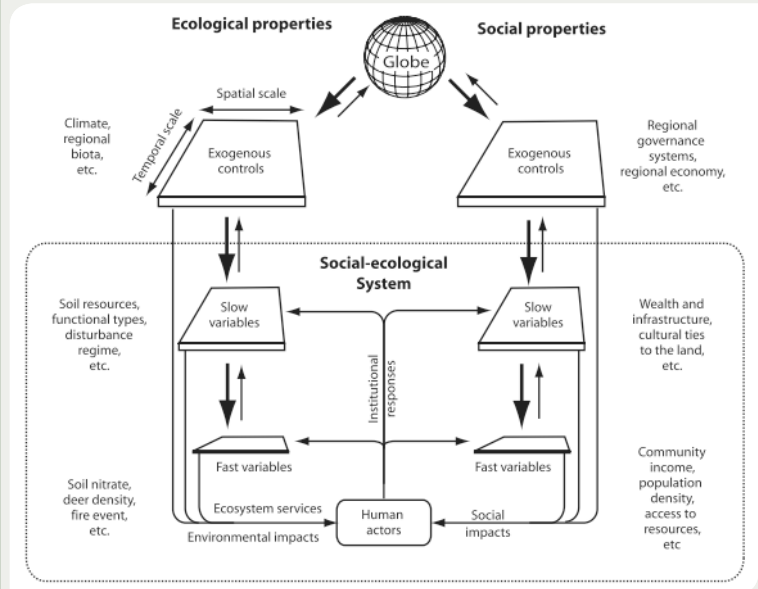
Ecological properties

Globe

Social properties

Spatial scale

Temporal scale

Climate, regional biota, etc.

Exogenous controls

Exogenous controls

Regional governance systems, regional economy, etc.

Social-ecological System

Soil resources, functional types, disturbance regime, etc.

Slow variables

Slow variables

Wealth and infrastructure, cultural ties to the land, etc.

Institutional responses

Fast variables

Fast variables

Soil nitrate, deer density, fire event, etc.

Ecosystem services

Environmental impacts

Human actors

Social impacts

Community income, population density, access to resources, etc